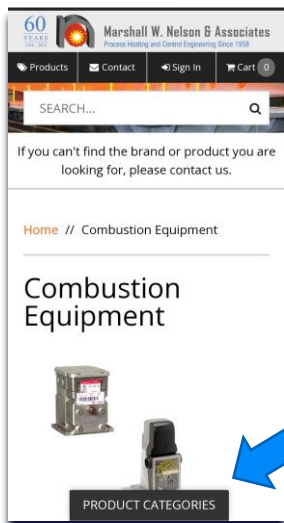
60 YEARS 1958 - 2018

Marshall W. Nelson & Associates
Process Heating and Control Engineering Since 1958

Products
Contact
Sign In
Cart 0

SEARCH...

If you can't find the brand or product you are looking for, please contact us.

Home // Combustion Equipment

Combustion Equipment

PRODUCT CATEGORIES